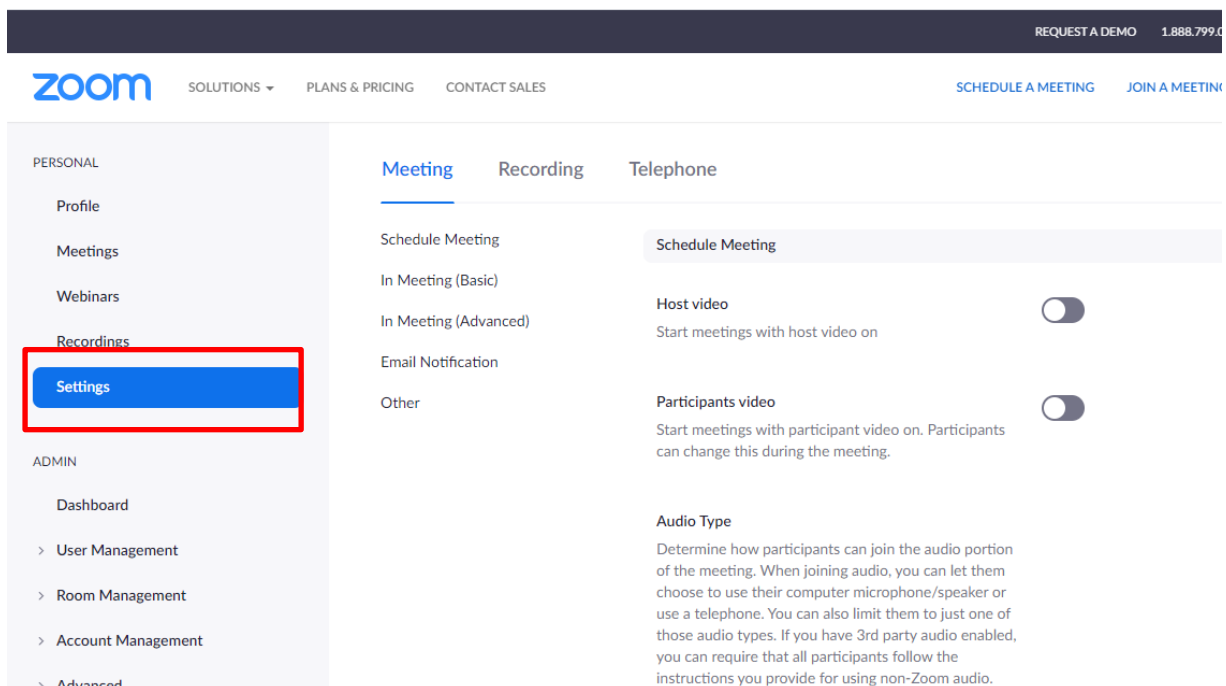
REQUEST A DEMO 1.888.799.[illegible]

zoom SOLUTIONS PLANS & PRICING CONTACT SALES SCHEDULE A MEETING JOIN A MEETIN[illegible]

PERSONAL

Profile

Meetings

Webinars

Recordings

Settings

ADMIN

Dashboard

User Management

Room Management

Account Management

Advanced

Meeting Recording Telephone

Schedule Meeting

In Meeting (Basic)

In Meeting (Advanced)

Email Notification

Other

Schedule Meeting

Host video

Start meetings with host video on

Participants video

Start meetings with participant video on. Participants can change this during the meeting.

Audio Type

Determine how participants can join the audio portion of the meeting. When joining audio, you can let them choose to use their computer microphone/speaker or use a telephone. You can also limit them to just one of those audio types. If you have 3rd party audio enabled, you can require that all participants follow the instructions you provide for using non-Zoom audio.